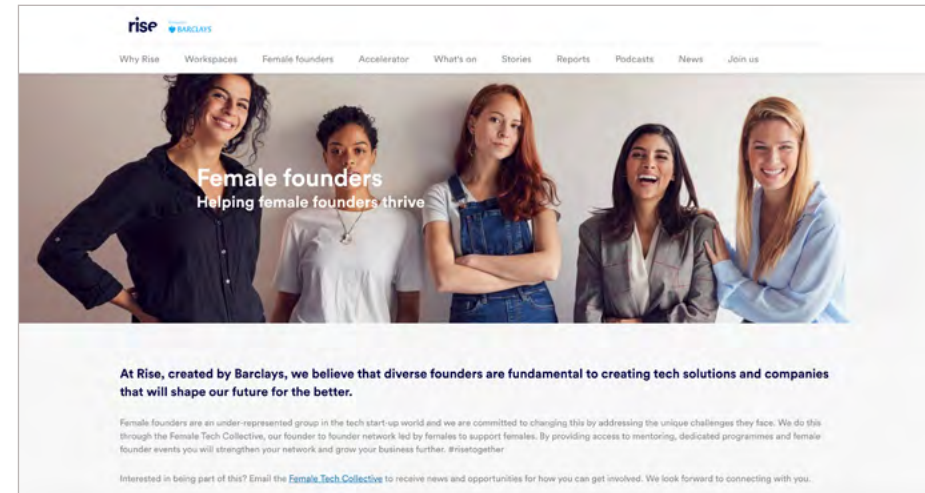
rise Created by BARCLAYS

Why Rise Workspaces Female founders Accelerator What's on Stories Reports Podcasts News Join us

Female founders
Helping female founders thrive

At Rise, created by Barclays, we believe that diverse founders are fundamental to creating tech solutions and companies that will shape our future for the better.

Female founders are an under-represented group in the tech start-up world and we are committed to changing this by addressing the unique challenges they face. We do this through the Female Tech Collective, our founder to founder network led by females to support females. By providing access to mentoring, dedicated programmes and female founder events you will strengthen your network and grow your business further. #risetogether

Interested in being part of this? Email the Female Tech Collective to receive news and opportunities for how you can get involved. We look forward to connecting with you.